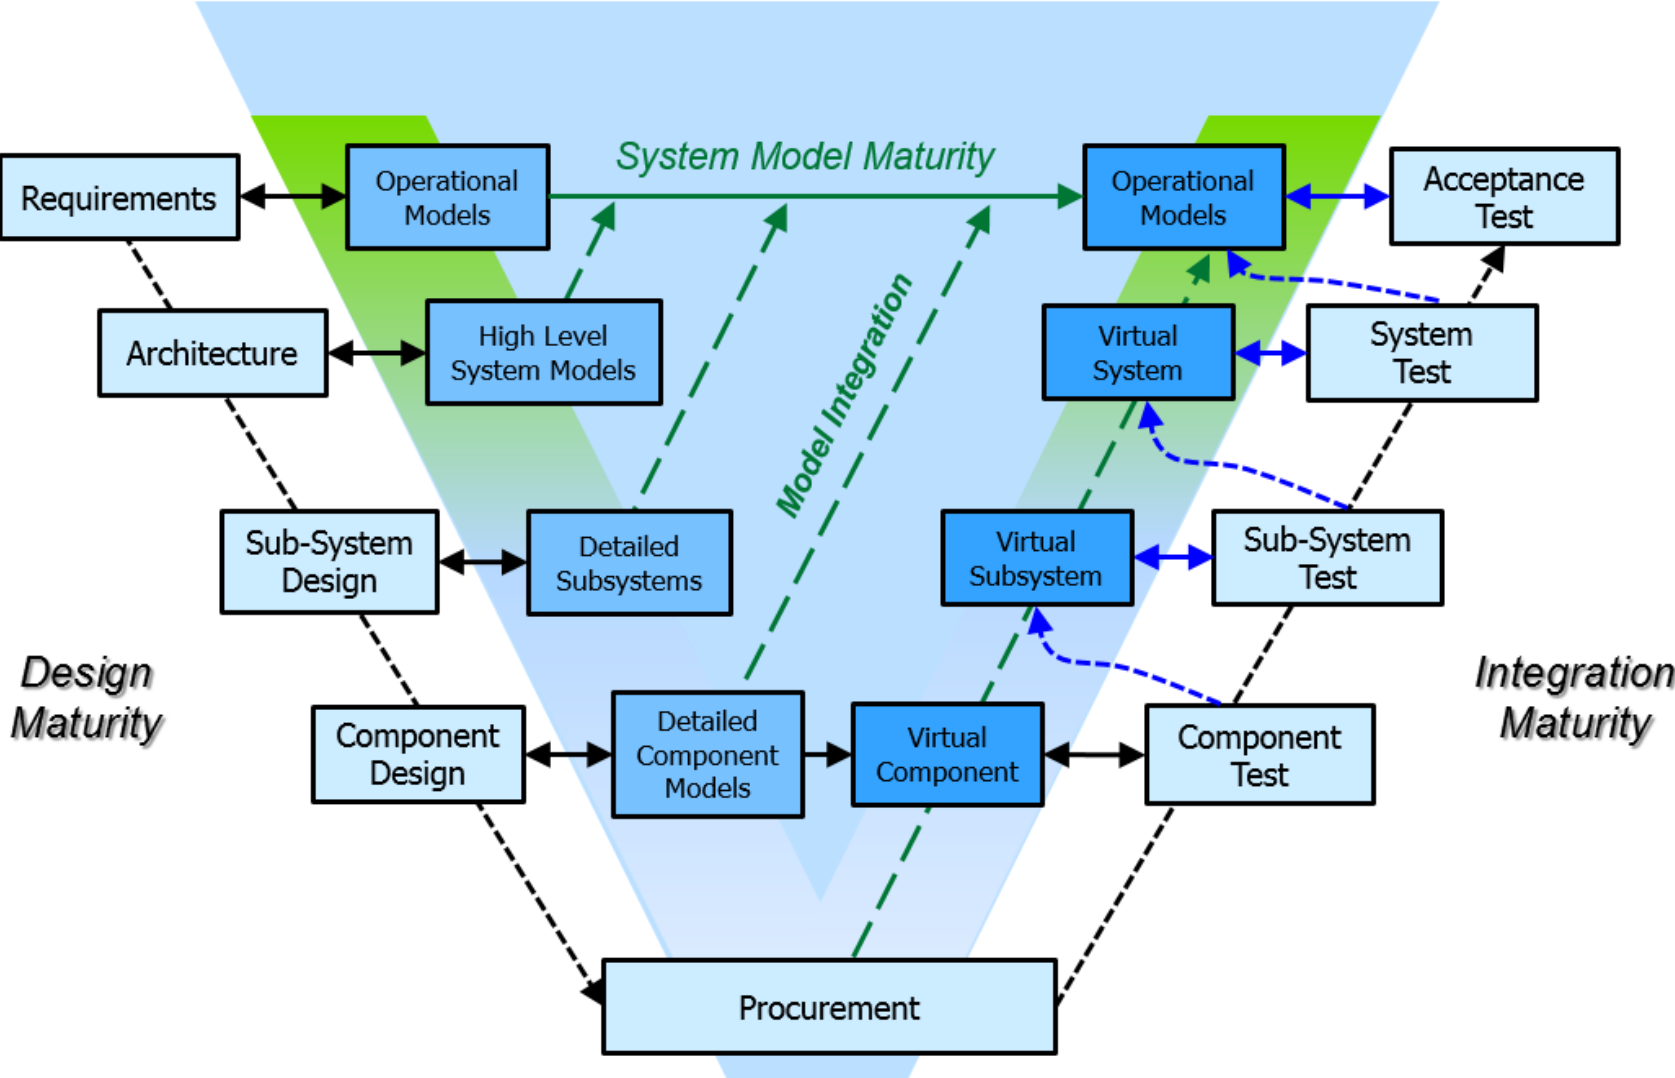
Requirements

Operational Models

System Model Maturity

Operational Models

Acceptance Test

Architecture

High Level System Models

Model Integration

Virtual System

System Test

Sub-System Design

Detailed Subsystems

Virtual Subsystem

Sub-System Test

Design Maturity

Component Design

Detailed Component Models

Virtual Component

Component Test

Integration Maturity

Procurement